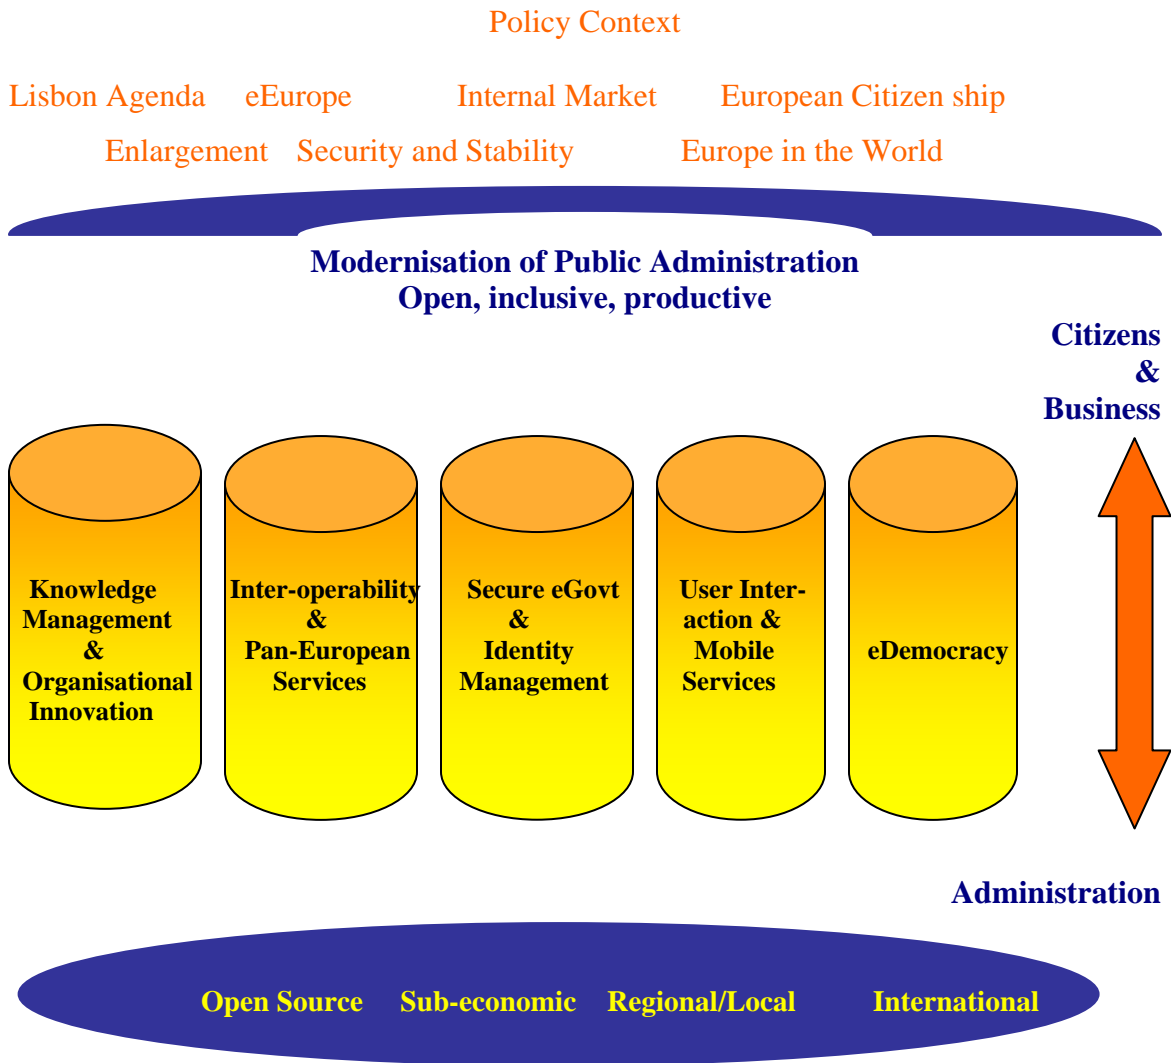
Policy Context

Lisbon Agenda eEurope Internal Market European Citizen ship

Enlargement Security and Stability Europe in the World

Modernisation of Public Administration
Open, inclusive, productive

Citizens & Business

Knowledge Management & Organisational Innovation

Inter-operability & Pan-European Services

Secure eGovt & Identity Management

User Interaction & Mobile Services

eDemocracy

Administration

Open Source Sub-economic Regional/Local International